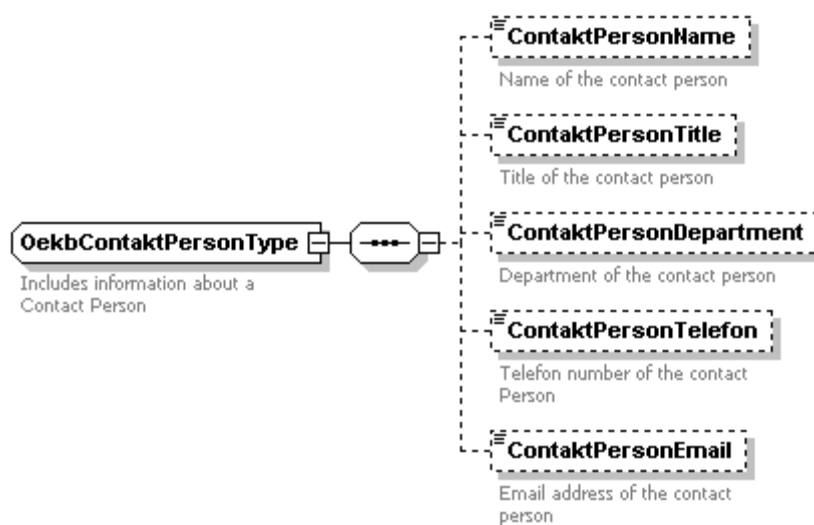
OekbContaktPersonType

Includes information about a Contact Person

ContaktPersonName

Name of the contact person

ContaktPersonTitle

Title of the contact person

ContaktPersonDepartment

Department of the contact person

ContaktPersonTelefon

Telefon number of the contact Person

ContaktPersonEmail

Email address of the contact person